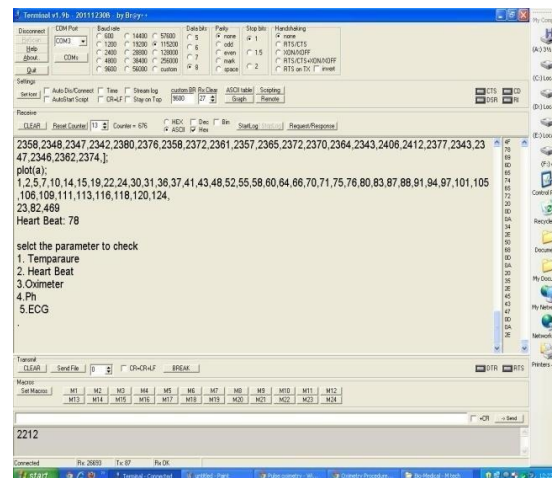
Terminal v1.9b - 20111208 - by Br@y++

Disconnect
ReScan
Help
About..
Quit

COM Port
COM3
COMs

Baud rate
600 1200 2400 4800 9600
14400 19200 28800 38400 56000
57600 115200 128000 256000 custom

Data bits
5 6 7 8

Parity
none odd even mark space

Stop bits
1 1.5 2

Handshaking
none RTS/CTS XON/XOFF RTS/CTS+XON/XOFF RTS on TX invert

Settings
Set font Auto Dis/Connect Time Stream log custom BR 9600 Rx Clear 27 ASCII table Graph Scripting Remote
AutoStart Script CR=LF Stay on Top

CTS CD DSR RI

Receive
CLEAR Reset Counter 13 Counter = 676 HEX ASCII Dec Hex Bin StartLog StopLog Request/Response

2358,2348,2347,2342,2380,2376,2358,2372,2361,2357,2365,2372,2370,2364,2343,2406,2412,2377,2343,2347,2346,2362,2374,];
plot(a);
1,2,5,7,10,14,15,19,22,24,30,31,36,37,41,43,48,52,55,58,60,64,66,70,71,75,76,80,83,87,88,91,94,97,101,105,106,109,111,113,116,118,120,124,
23,82,469
Heart Beat: 78

selt the parameter to check
1. Temparaure
2. Heart Beat
3.Oximeter
4.Ph
5.ECG

Transmit
CLEAR Send File 0 CR=CR+LF BREAK
DTR RTS

Macros
Set Macros M1 M2 M3 M4 M5 M6 M7 M8 M9 M10 M11 M12
M13 M14 M15 M16 M17 M18 M19 M20 M21 M22 M23 M24

+CR -> Send

2212

Connected Rx: 26893 Tx: 87 Rx OK

start Terminal - Connected untitled - Paint Pulse oximetry - Wi... Oximetry Procedure... Bio Medical - Mtech